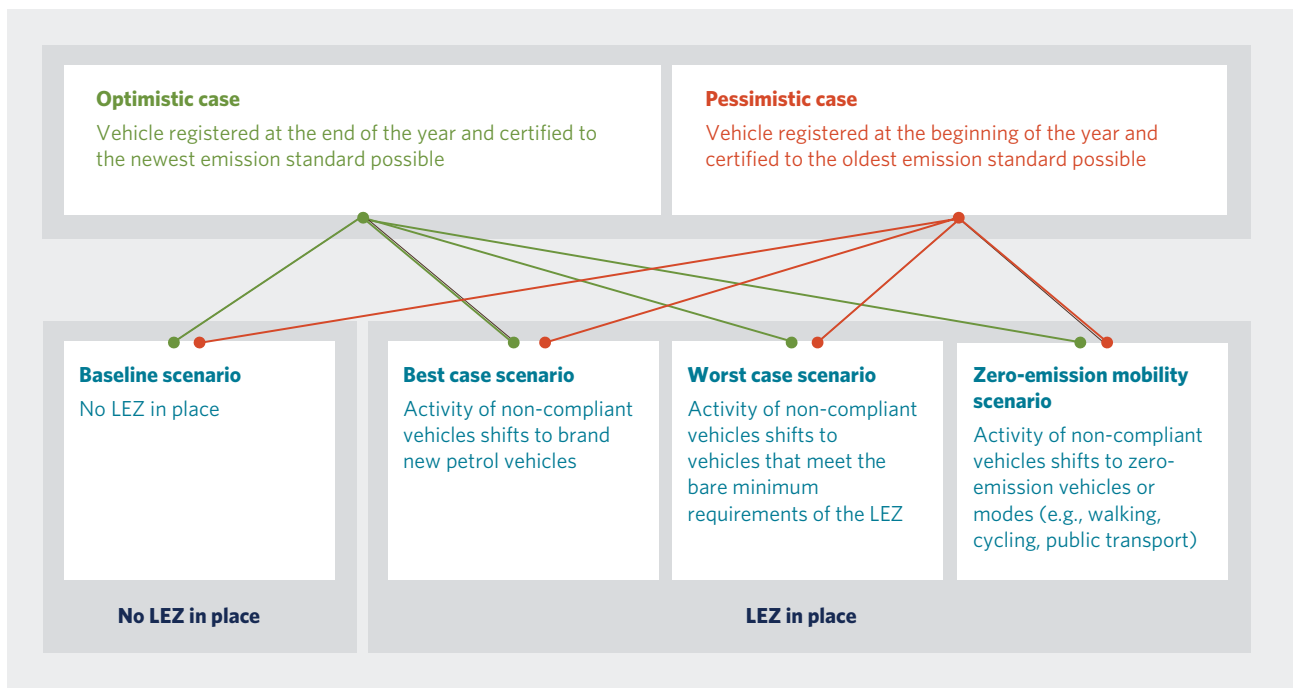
Optimistic case
Vehicle registered at the end of the year and certified to the newest emission standard possible

Pessimistic case
Vehicle registered at the beginning of the year and certified to the oldest emission standard possible

Baseline scenario
No LEZ in place

Best case scenario
Activity of non-compliant vehicles shifts to brand new petrol vehicles

Worst case scenario
Activity of non-compliant vehicles shifts to vehicles that meet the bare minimum requirements of the LEZ

Zero-emission mobility scenario
Activity of non-compliant vehicles shifts to zero-emission vehicles or modes (e.g., walking, cycling, public transport)

No LEZ in place

LEZ in place